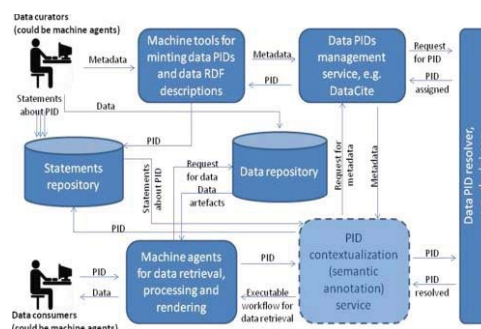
Data curators
(could be machine agents)

Metadata

Machine tools for minting data PIDs and data RDF descriptions

Metadata

PID

Data PIDs management service, e.g. DataCite

Request for PID

PID assigned

Statements about PID

Data

PID

Statements repository

Data repository

Request for data

Data artefacts

Statements about PID

Request for metadata

Metadata

PID

Data PID resolver, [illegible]

PID

Data

Machine agents for data retrieval, processing and rendering

PID

PID contextualization (semantic annotation) service

Executable workflow for data retrieval

PID

PID resolved

Data consumers
(could be machine agents)